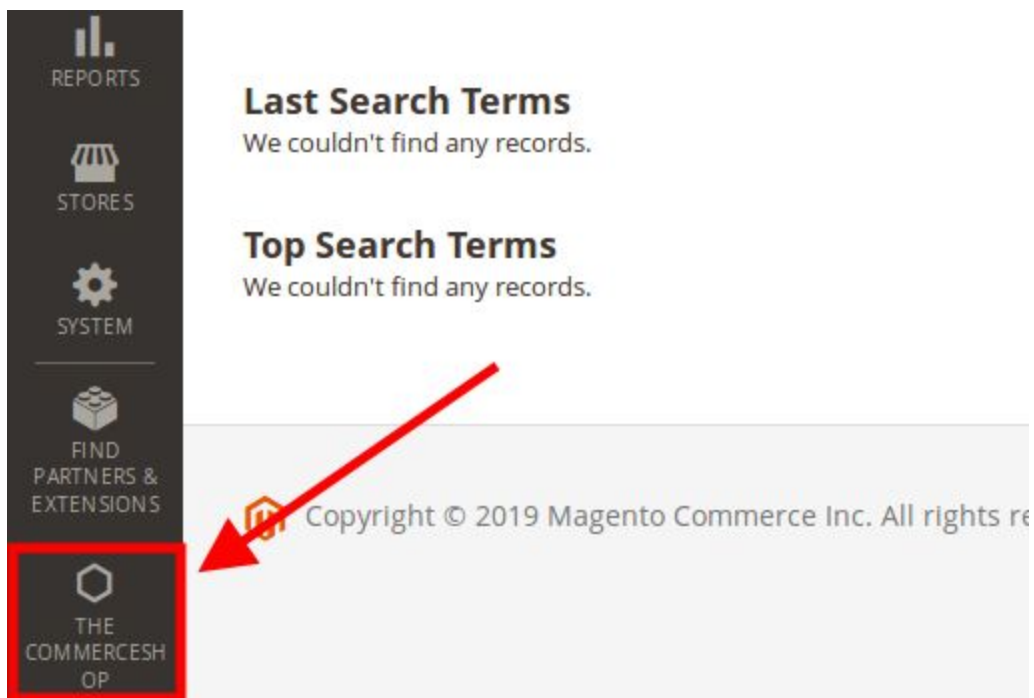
REPORTS

STORES

SYSTEM

FIND PARTNERS & EXTENSIONS

THE COMMERCESH OP

Last Search Terms
We couldn't find any records.

Top Search Terms
We couldn't find any records.

Copyright © 2019 Magento Commerce Inc. All rights re